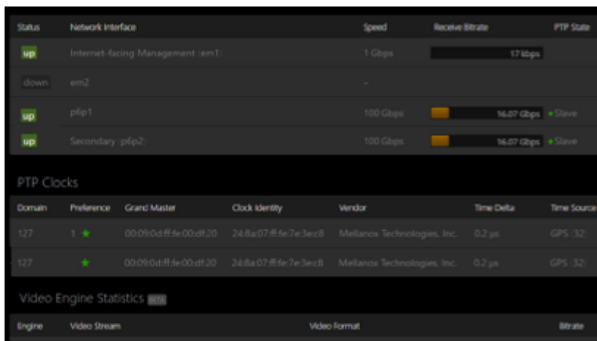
| Status | Network Interface | Speed | Receive Bitrate | PTP State |
|---|---|---|---|---|
| up | Internet-facing Management (em1) | 1 Gbps | 17 kbps | |
| down | em2 | - | | |
| up | p6p1 | 100 Gbps | 16.07 Gbps | ● Slave |
| up | Secondary (p6p2) | 100 Gbps | 16.07 Gbps | ● Slave |

PTP Clocks

| Domain | Preference | Grand Master | Clock Identity | Vendor | Time Delta | Time Source |
|---|---|---|---|---|---|---|
| 127 | 1 ★ | 00:09:0d:ff:fe:00:df:20 | 24:8a:07:ff:fe:7e:3e:c8 | Mellanox Technologies, Inc. | 0.2 µs | GPS (32) |
| 127 | ★ | 00:09:0d:ff:fe:00:df:20 | 24:8a:07:ff:fe:7e:3e:c8 | Mellanox Technologies, Inc. | 0.2 µs | GPS (32) |

Video Engine Statistics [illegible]

| Engine | Video Stream | Video Format | Bitrate |
|---|---|---|---|